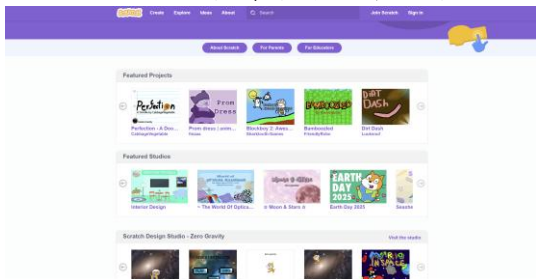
Scratch Create Explore Ideas About Search Join Scratch Sign in

About Scratch For Parents For Educators

Featured Projects

Perfection
Perfection - A Dan...
CabbageVegetable

Prom Dress
Prom dress | anim...
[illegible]

Blockboy 2: Awes...
BlockboyAnGames

Bamboozled
Bamboozled
FriendlyBabe

DOT DASH
Dot Dash
Luckcraf

Featured Studios

Interior Design

~ The World Of Optica...

Moon & Stars
☆ Moon & Stars ☆

EARTH DAY 2025
Earth Day 2025

Seaside

Scratch Design Studio - Zero Gravity
Visit the studio